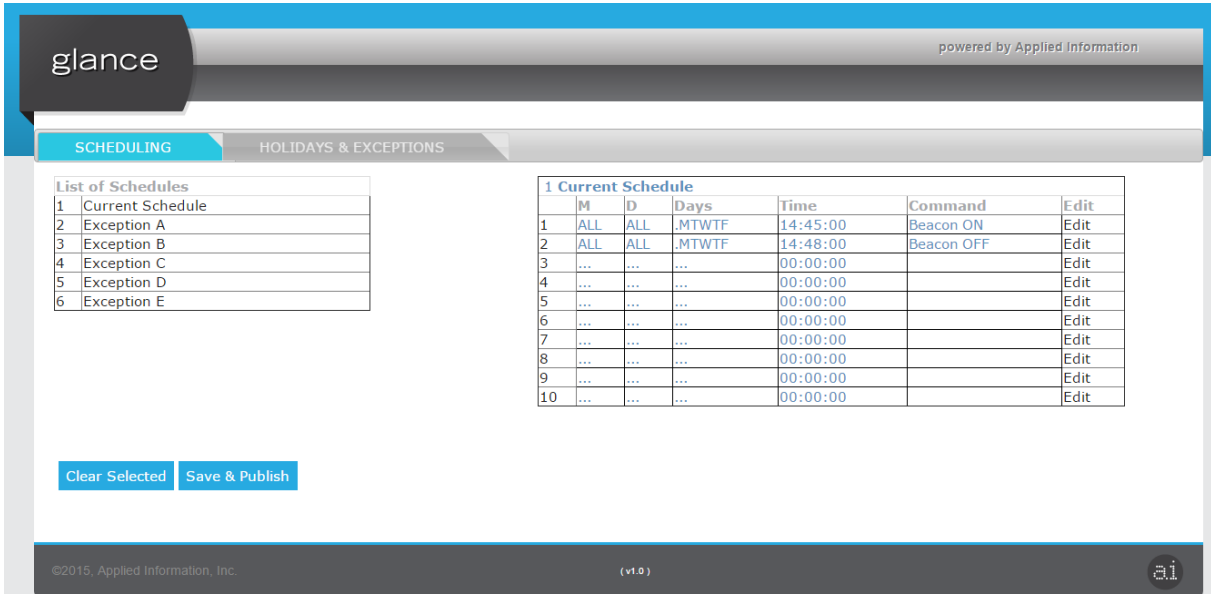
glance

powered by Applied Information

SCHEDULING HOLIDAYS & EXCEPTIONS

| List of Schedules | |
|---|---|
| 1 | Current Schedule |
| 2 | Exception A |
| 3 | Exception B |
| 4 | Exception C |
| 5 | Exception D |
| 6 | Exception E |

1 Current Schedule

| | M | D | Days | Time | Command | Edit |
|---|---|---|---|---|---|---|
| 1 | ALL | ALL | .MTWTF | 14:45:00 | Beacon ON | Edit |
| 2 | ALL | ALL | .MTWTF | 14:48:00 | Beacon OFF | Edit |
| 3 | ... | ... | ... | 00:00:00 | | Edit |
| 4 | ... | ... | ... | 00:00:00 | | Edit |
| 5 | ... | ... | ... | 00:00:00 | | Edit |
| 6 | ... | ... | ... | 00:00:00 | | Edit |
| 7 | ... | ... | ... | 00:00:00 | | Edit |
| 8 | ... | ... | ... | 00:00:00 | | Edit |
| 9 | ... | ... | ... | 00:00:00 | | Edit |
| 10 | ... | ... | ... | 00:00:00 | | Edit |

Clear Selected Save & Publish

©2015, Applied Information, Inc.

(v1.0)

ai